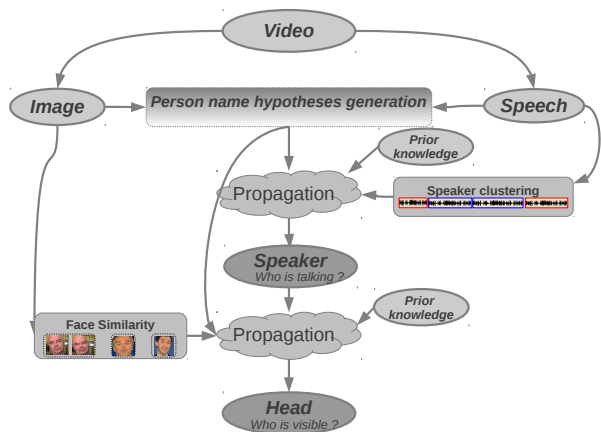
Video

Image

Person name hypotheses generation

Speech

Prior knowledge

Propagation

Speaker clustering

Speaker
Who is talking ?

Face Similarity

Prior knowledge

Propagation

Head
Who is visible ?